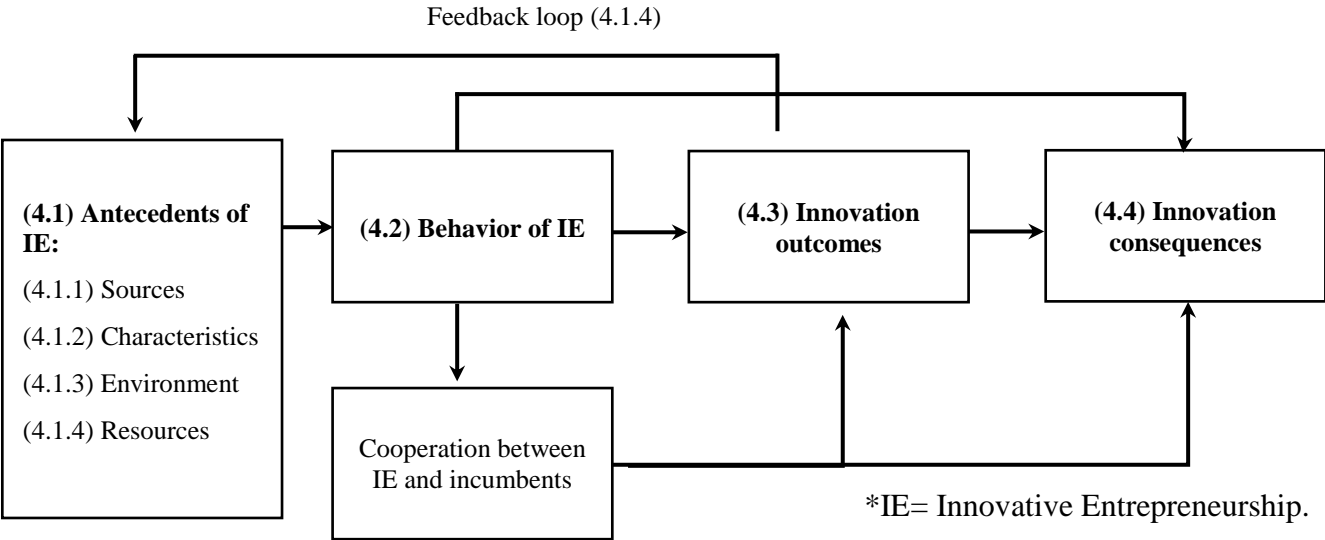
Feedback loop (4.1.4)

**(4.1) Antecedents of IE:**
(4.1.1) Sources
(4.1.2) Characteristics
(4.1.3) Environment
(4.1.4) Resources

**(4.2) Behavior of IE**

**(4.3) Innovation outcomes**

**(4.4) Innovation consequences**

Cooperation between IE and incumbents

*IE= Innovative Entrepreneurship.